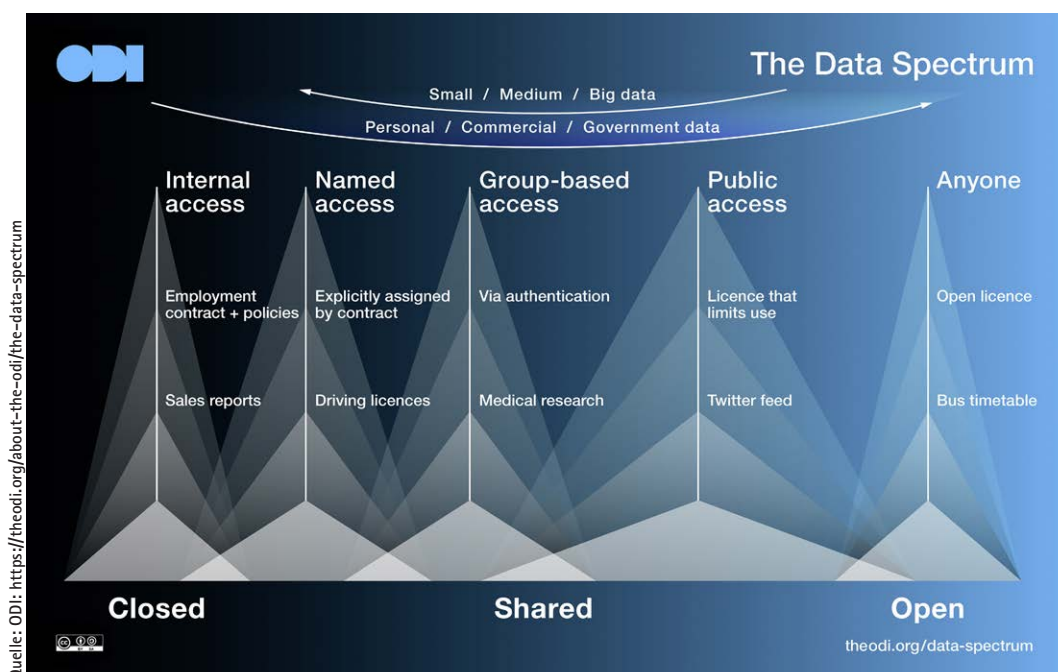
uelle: ODI: https://theodi.org/about-the-odi/the-data-spectrum

ODI

The Data Spectrum

Small / Medium / Big data

Personal / Commercial / Government data

Internal access

Employment contract + policies

Sales reports

Named access

Explicitly assigned by contract

Driving licences

Group-based access

Via authentication

Medical research

Public access

Licence that limits use

Twitter feed

Anyone

Open licence

Bus timetable

Closed

Shared

Open

theodi.org/data-spectrum